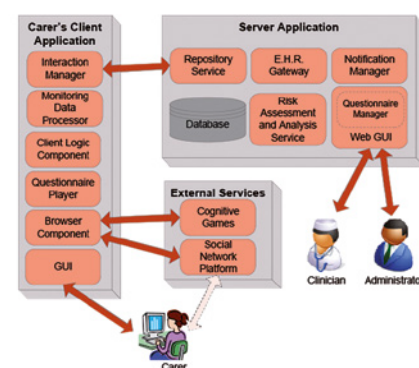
Carer's Client Application

Interaction Manager

Monitoring Data Processor

Client Logic Component

Questionnaire Player

Browser Component

GUI

Server Application

Repository Service

E.H.R. Gateway

Notification Manager

Database

Risk Assessment and Analysis Service

Questionnaire Manager

Web GUI

External Services

Cognitive Games

Social Network Platform

Clinician

Administrato

Carer